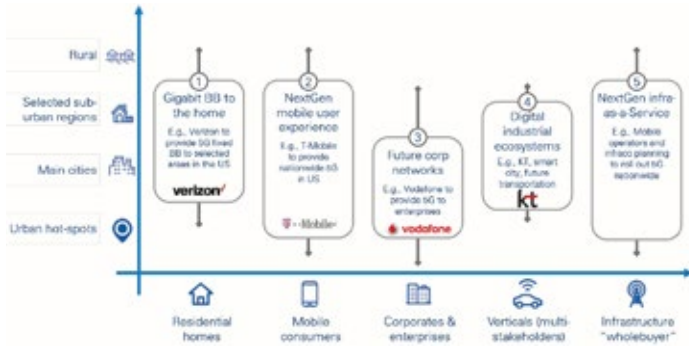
Rural

Selected sub-urban regions

Main cities

Urban hot-spots

1
Gigabit BB to the home
E.g., Verizon to provide 5G fixed BB to selected areas in the US
verizon

2
NextGen mobile user experience
E.g., T-Mobile to provide nationwide 5G in US
T-Mobile

3
Future corp networks
E.g., Vodafone to provide 5G to enterprises
vodafone

4
Digital industrial ecosystems
E.g., KT, smart city, future transportation
kt

5
NextGen infra-as-a-Service
E.g., Mobile operators and infraco planning to roll out 5G nationwide

Residential homes

Mobile consumers

Corporates & enterprises

Verticals (multi-stakeholders)

Infrastructure "wholebuyer"